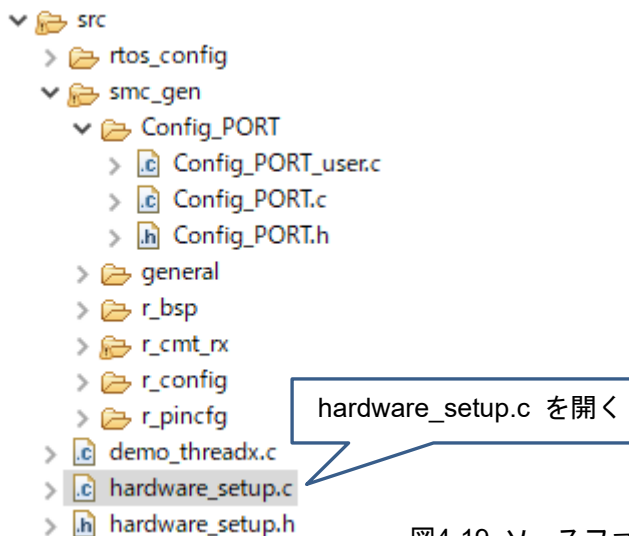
src
rtos_config
smc_gen
Config_PORT
.c Config_PORT_user.c
.c Config_PORT.c
.h Config_PORT.h
general
r_bsp
r_cmt_rx
r_config
r_pincfg
.c demo_threadx.c
.c hardware_setup.c
.h hardware_setup.h

hardware_setup.c を開く

図4-10 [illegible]